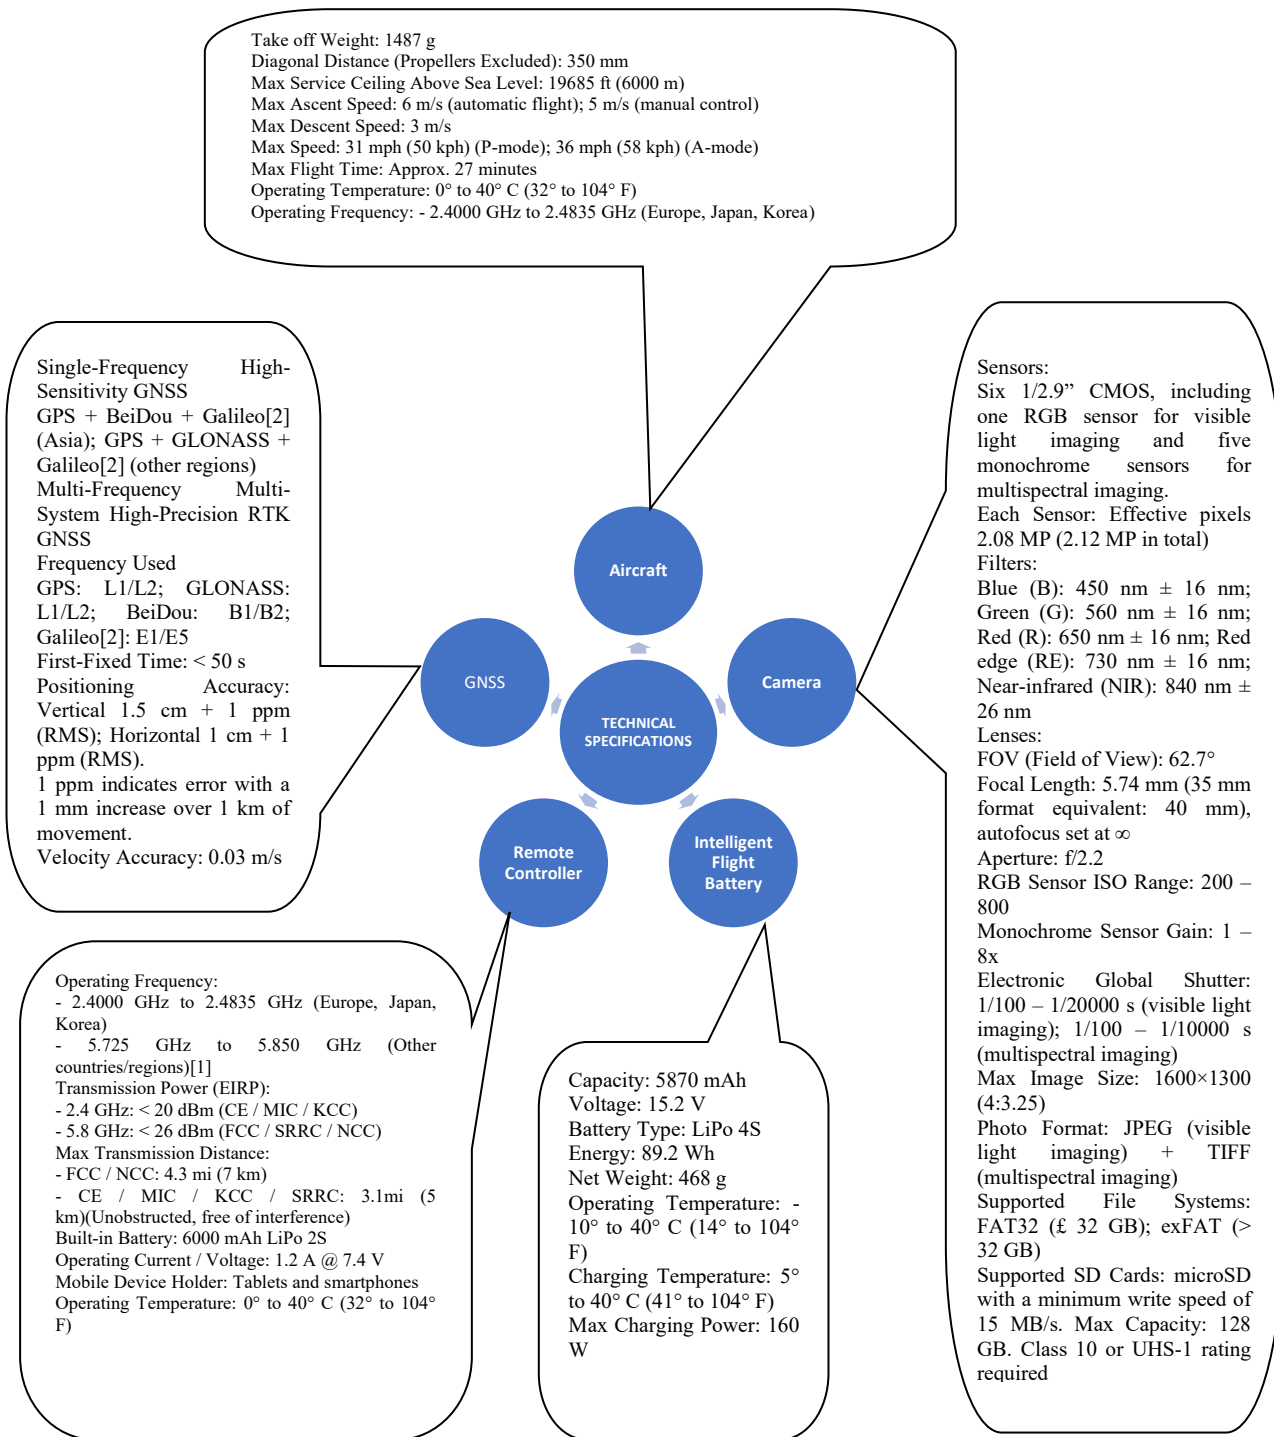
Take off Weight: 1487 g
Diagonal Distance (Propellers Excluded): 350 mm
Max Service Ceiling Above Sea Level: 19685 ft (6000 m)
Max Ascent Speed: 6 m/s (automatic flight); 5 m/s (manual control)
Max Descent Speed: 3 m/s
Max Speed: 31 mph (50 kph) (P-mode); 36 mph (58 kph) (A-mode)
Max Flight Time: Approx. 27 minutes
Operating Temperature: 0° to 40° C (32° to 104° F)
Operating Frequency: - 2.4000 GHz to 2.4835 GHz (Europe, Japan, Korea)

Single-Frequency High-Sensitivity GNSS
GPS + BeiDou + Galileo[2] (Asia); GPS + GLONASS + Galileo[2] (other regions)
Multi-Frequency Multi-System High-Precision RTK GNSS
Frequency Used
GPS: L1/L2; GLONASS: L1/L2; BeiDou: B1/B2; Galileo[2]: E1/E5
First-Fixed Time: < 50 s
Positioning Accuracy: Vertical 1.5 cm + 1 ppm (RMS); Horizontal 1 cm + 1 ppm (RMS).
1 ppm indicates error with a 1 mm increase over 1 km of movement.
Velocity Accuracy: 0.03 m/s

Aircraft

GNSS

TECHNICAL SPECIFICATIONS

Camera

Remote Controller

Intelligent Flight Battery

Sensors:
Six 1/2.9” CMOS, including one RGB sensor for visible light imaging and five monochrome sensors for multispectral imaging.
Each Sensor: Effective pixels 2.08 MP (2.12 MP in total)
Filters:
Blue (B): 450 nm ± 16 nm; Green (G): 560 nm ± 16 nm; Red (R): 650 nm ± 16 nm; Red edge (RE): 730 nm ± 16 nm; Near-infrared (NIR): 840 nm ± 26 nm
Lenses:
FOV (Field of View): 62.7°
Focal Length: 5.74 mm (35 mm format equivalent: 40 mm), autofocus set at ∞
Aperture: f/2.2
RGB Sensor ISO Range: 200 – 800
Monochrome Sensor Gain: 1 – 8x
Electronic Global Shutter: 1/100 – 1/20000 s (visible light imaging); 1/100 – 1/10000 s (multispectral imaging)
Max Image Size: 1600×1300 (4:3.25)
Photo Format: JPEG (visible light imaging) + TIFF (multispectral imaging)
Supported File Systems: FAT32 (£ 32 GB); exFAT (> 32 GB)
Supported SD Cards: microSD with a minimum write speed of 15 MB/s. Max Capacity: 128 GB. Class 10 or UHS-1 rating required

Operating Frequency:
- 2.4000 GHz to 2.4835 GHz (Europe, Japan, Korea)
- 5.725 GHz to 5.850 GHz (Other countries/regions)[1]
Transmission Power (EIRP):
- 2.4 GHz: < 20 dBm (CE / MIC / KCC)
- 5.8 GHz: < 26 dBm (FCC / SRRC / NCC)
Max Transmission Distance:
- FCC / NCC: 4.3 mi (7 km)
- CE / MIC / KCC / SRRC: 3.1mi (5 km)(Unobstructed, free of interference)
Built-in Battery: 6000 mAh LiPo 2S
Operating Current / Voltage: 1.2 A @ 7.4 V
Mobile Device Holder: Tablets and smartphones
Operating Temperature: 0° to 40° C (32° to 104° F)

Capacity: 5870 mAh
Voltage: 15.2 V
Battery Type: LiPo 4S
Energy: 89.2 Wh
Net Weight: 468 g
Operating Temperature: -10° to 40° C (14° to 104° F)
Charging Temperature: 5° to 40° C (41° to 104° F)
Max Charging Power: 160 W